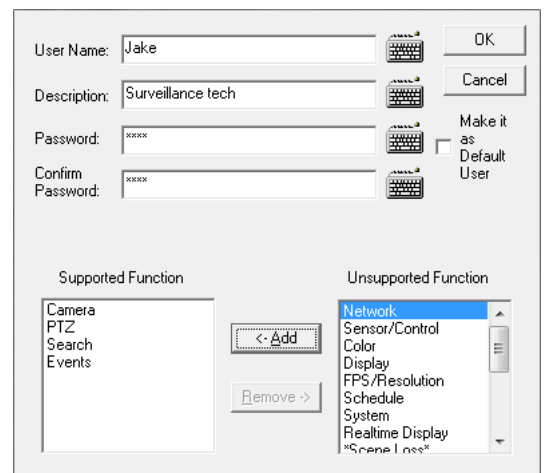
User Name: Jake

Description: Surveillance tech

Password: ****

Confirm Password: ****

OK

Cancel

Make it as Default User

Supported Function

Camera
PTZ
Search
Events

<- Add

Remove ->

Unsupported Function

Network
Sensor/Control
Color
Display
FPS/Resolution
Schedule
System
Realtime Display
*Scene Loss*